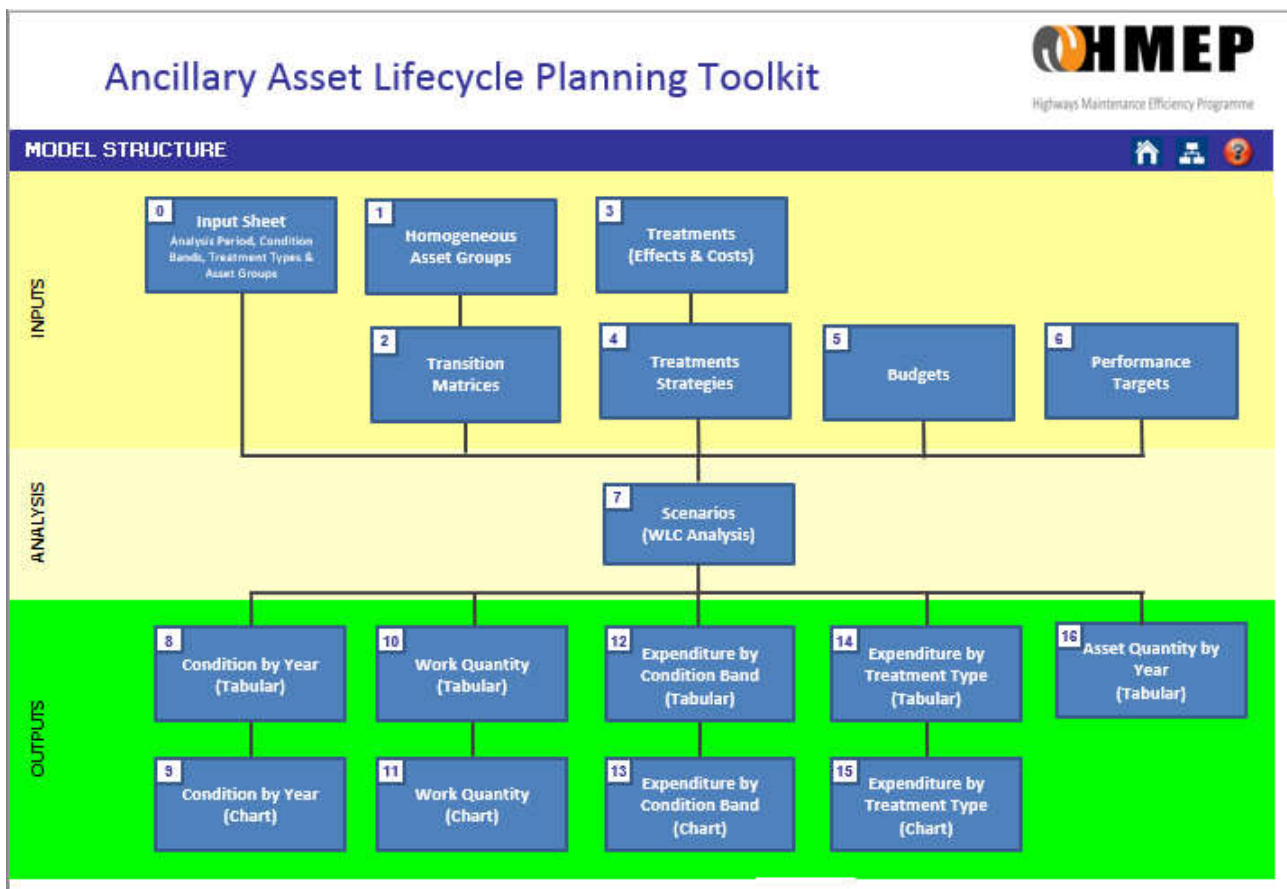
Ancillary Asset Lifecycle Planning Toolkit

HMEP
Highways Maintenance Efficiency Programme

MODEL STRUCTURE

INPUTS

0 Input Sheet
Analysis Period, Condition Bands, Treatment Types & Asset Groups

1 Homogeneous Asset Groups

3 Treatments (Effects & Costs)

2 Transition Matrices

4 Treatments Strategies

5 Budgets

6 Performance Targets

ANALYSIS

7 Scenarios (WLC Analysis)

OUTPUTS

8 Condition by Year (Tabular)

10 Work Quantity (Tabular)

12 Expenditure by Condition Band (Tabular)

14 Expenditure by Treatment Type (Tabular)

16 Asset Quantity by Year (Tabular)

9 Condition by Year (Chart)

11 Work Quantity (Chart)

13 Expenditure by Condition Band (Chart)

15 Expenditure by Treatment Type (Chart)